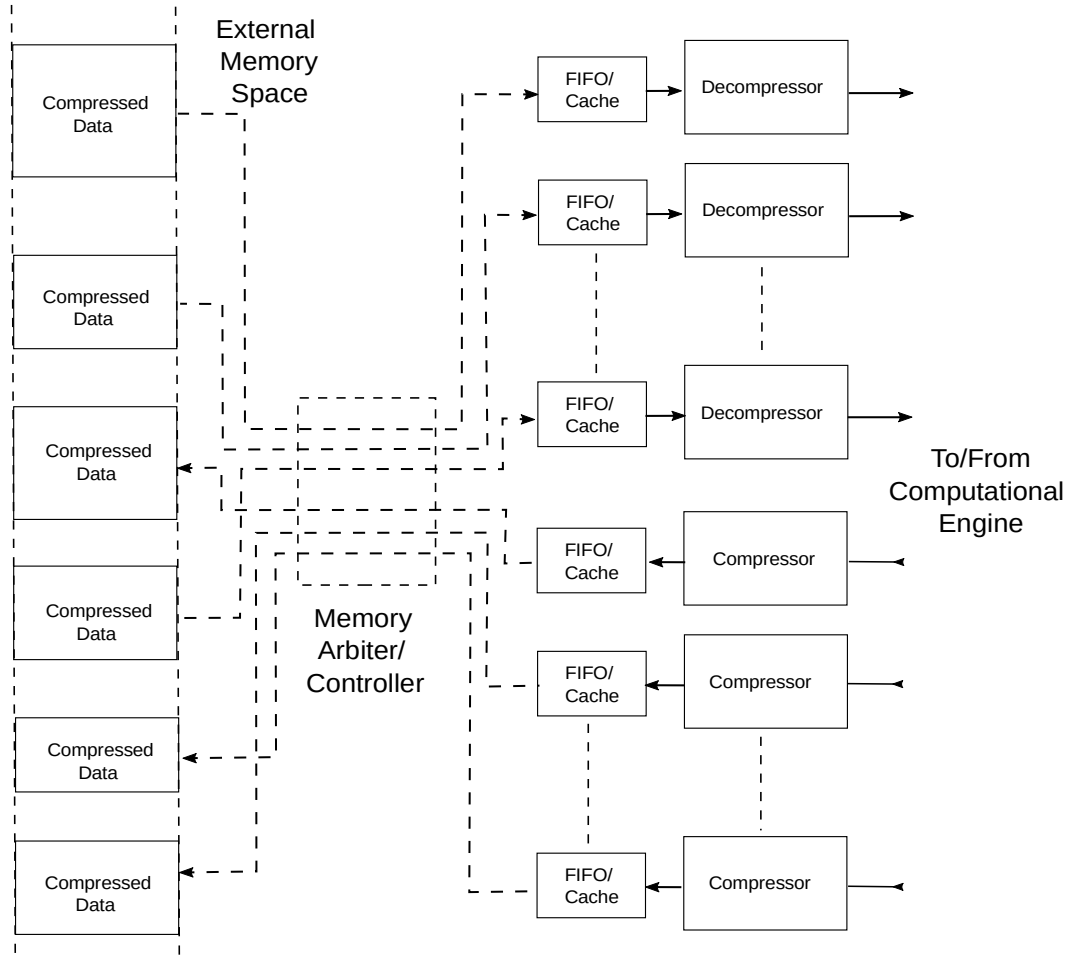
External Memory Space

Compressed Data

Compressed Data

Compressed Data

Compressed Data

Compressed Data

Compressed Data

FIFO/ Cache

Decompressor

FIFO/ Cache

Decompressor

FIFO/ Cache

Decompressor

To/From Computational Engine

FIFO/ Cache

Compressor

Memory Arbiter/ Controller

FIFO/ Cache

Compressor

FIFO/ Cache

Compressor